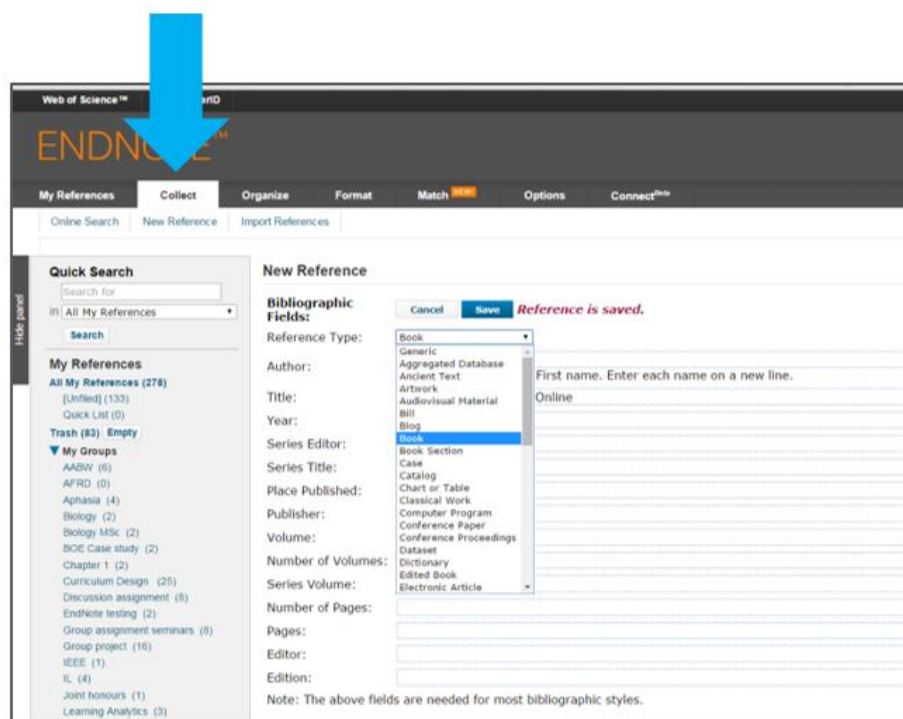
Web of Science™ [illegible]rID

ENDN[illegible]E™

My References | Collect | Organize | Format | Match NEW | Options | Connect Beta

Online Search | New Reference | Import References

Hide panel

Quick Search
Search for
in All My References
Search

My References
All My References (278)
[Unfiled] (133)
Quick List (0)
Trash (83) Empty
▼ My Groups
AABW (6)
AFRD (0)
Aphasia (4)
Biology (2)
Biology MSc (2)
BOE Case study (2)
Chapter 1 (2)
Curriculum Design (25)
Discussion assignment (8)
EndNote testing (2)
Group assignment seminars (8)
Group project (16)
IEEE (1)
IL (4)
Joint honours (1)
Learning Analytics (3)

New Reference

Bibliographic Fields:
Cancel | Save | Reference is saved.

Reference Type: Book
Generic
Aggregated Database
Ancient Text
Artwork
Audiovisual Material
Bill
Blog
Book
Book Section
Case
Catalog
Chart or Table
Classical Work
Computer Program
Conference Paper
Conference Proceedings
Dataset
Dictionary
Edited Book
Electronic Article

Author: First name. Enter each name on a new line.
Title: Online
Year:
Series Editor:
Series Title:
Place Published:
Publisher:
Volume:
Number of Volumes:
Series Volume:
Number of Pages:
Pages:
Editor:
Edition:
Note: The above fields are needed for most bibliographic styles.